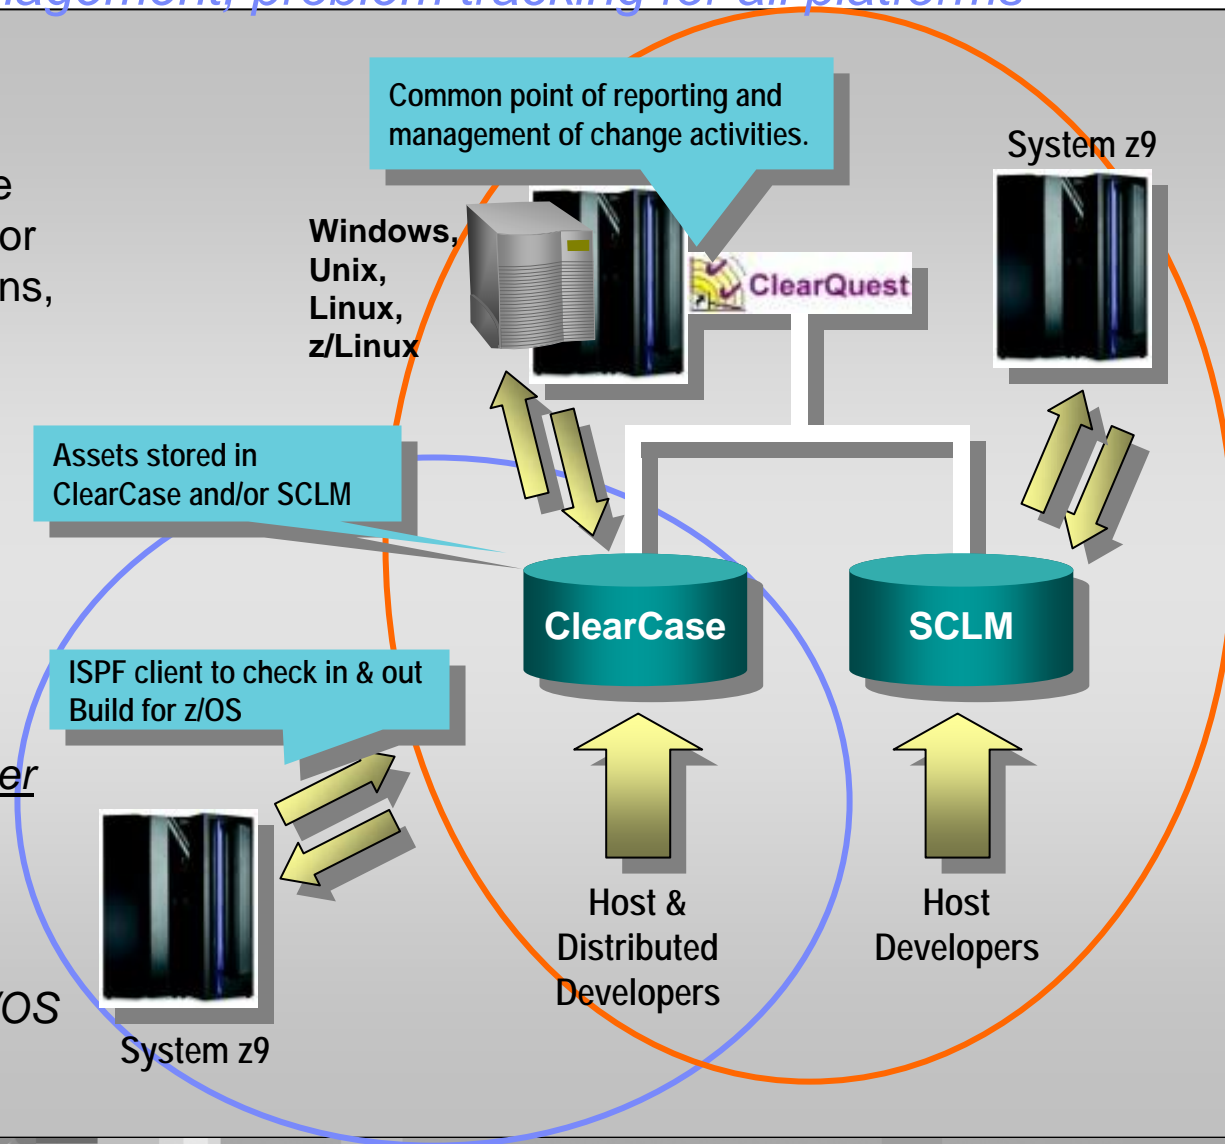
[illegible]agement, problem tracking for all platforms

e
or
ns,

er

/OS

Common point of reporting and management of change activities.

System z9

Windows, Unix, Linux, z/Linux

ClearQuest

Assets stored in ClearCase and/or SCLM

ClearCase

SCLM

ISPF client to check in & out Build for z/OS

Host & Distributed Developers

Host Developers

System z9